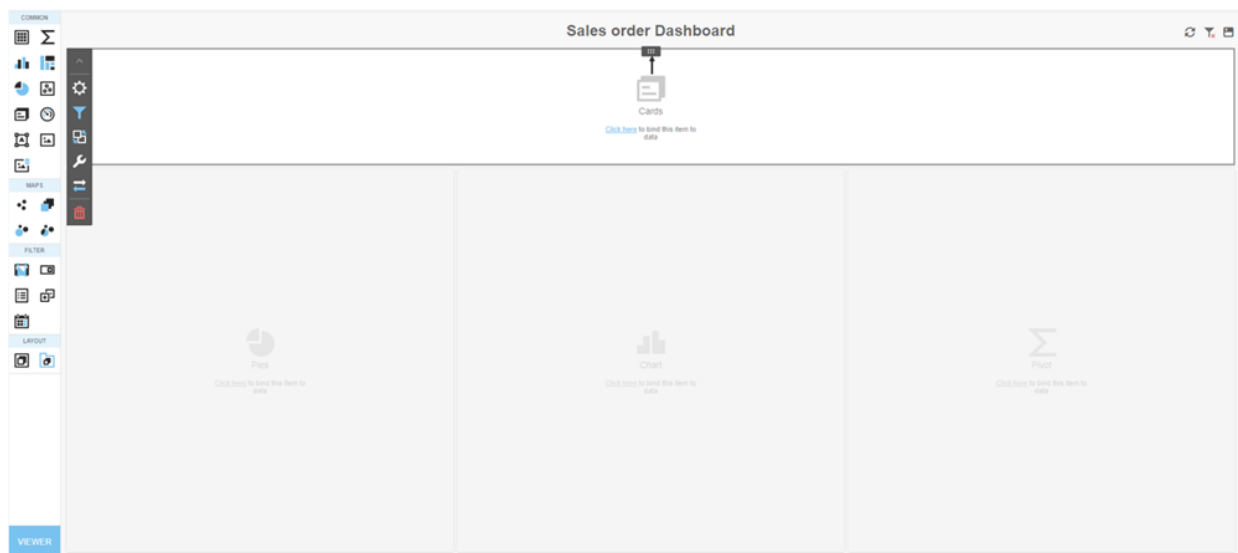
COMMON

MAPS

FILTER

LAYOUT

VIEWER

Sales order Dashboard

Cards

Click here to bind this item to data

Pies

Click here to bind this item to data

Chart

Click here to bind this item to data

Pivot

Click here to bind this item to data